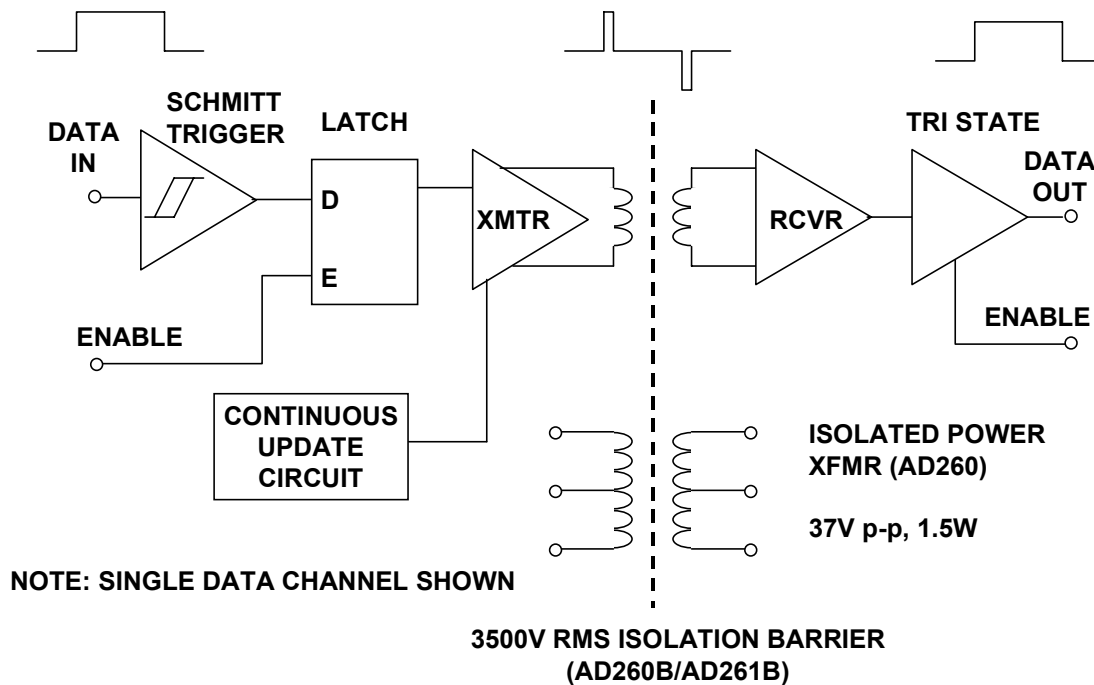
SCHMITT TRIGGER

LATCH

TRI STATE

DATA IN

D

E

XMTR

RCVR

DATA OUT

ENABLE

ENABLE

CONTINUOUS UPDATE CIRCUIT

ISOLATED POWER XFMR (AD260)

37V p-p, 1.5W

NOTE: SINGLE DATA CHANNEL SHOWN

3500V RMS ISOLATION BARRIER (AD260B/AD261B)